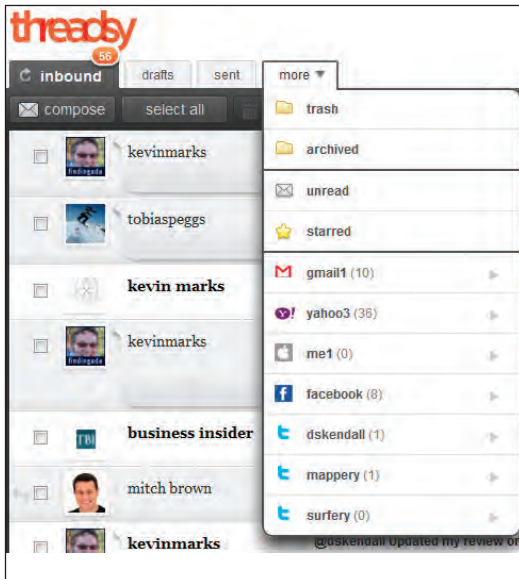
threadsy

56

inbound

drafts

sent

more ▼

compose

select all

trash

archived

unread

starred

gmail1 (10)

yahoo3 (36)

me1 (0)

facebook (8)

dskendall (1)

mappery (1)

surfery (0)

kevinmarks

tobiaspeggs

kevin marks

kevinmarks

business insider

mitch brown

kevinmarks

@dskendall Updated my review or